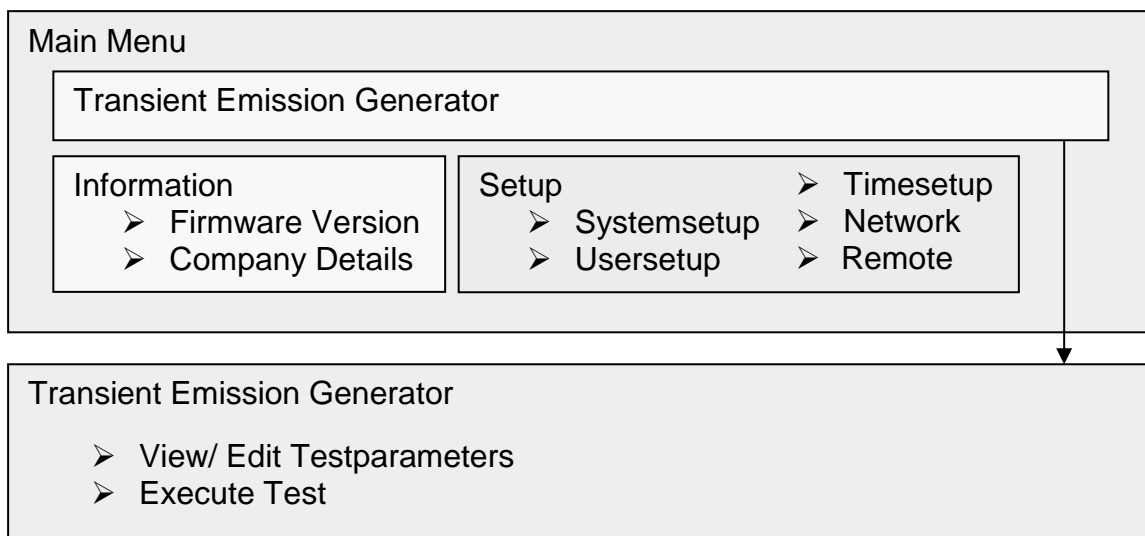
Main Menu

Transient Emission Generator

Information
➢ Firmware Version
➢ Company Details

Setup
➢ Systemsetup
➢ Usersetup
➢ Timesetup
➢ Network
➢ Remote

Transient Emission Generator

➢ View/ Edit Testparameters
➢ Execute Test